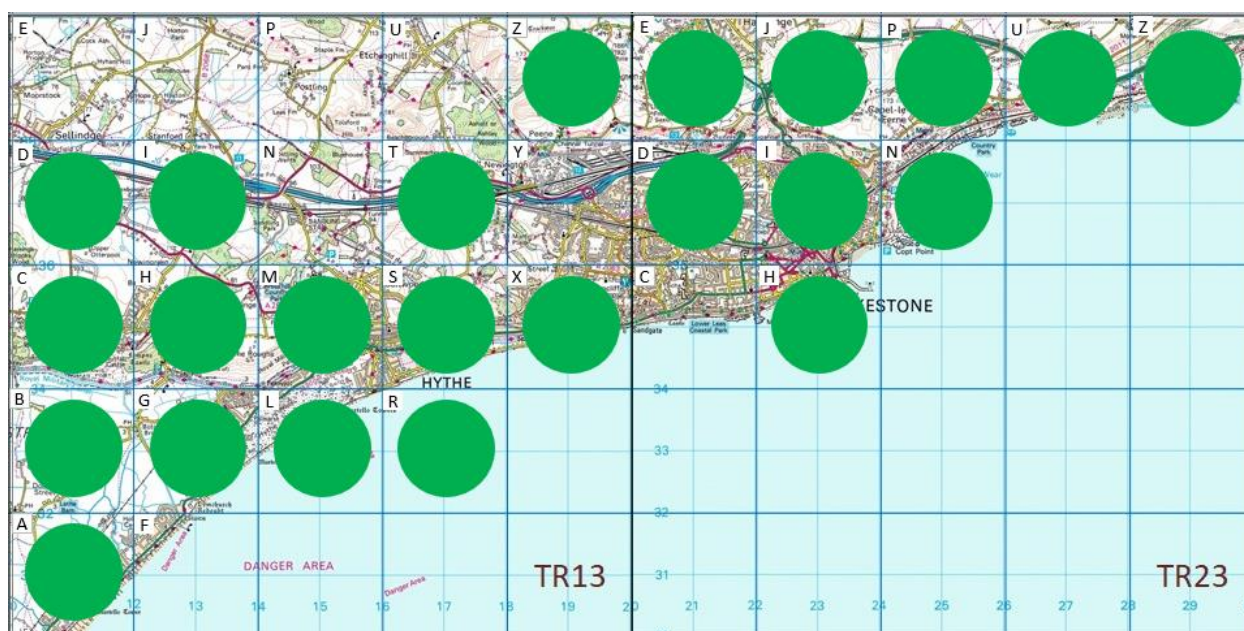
E J P U Z E J P U Z

D I N T Y D I N

C H M S X C H

B G L R

A F

Sellindge
Etchinghill
Postling
Newington
Peene
HYTHE
KESTONE
Copt Point
Sandgate
Lower Leas Coastal Park
Country Park
DANGER AREA
Danger Area

TR13
TR23

34
33
32
31
30

12 13 14 15 16 17 18 19 20 21 22 23 24 25 26 27 28 29